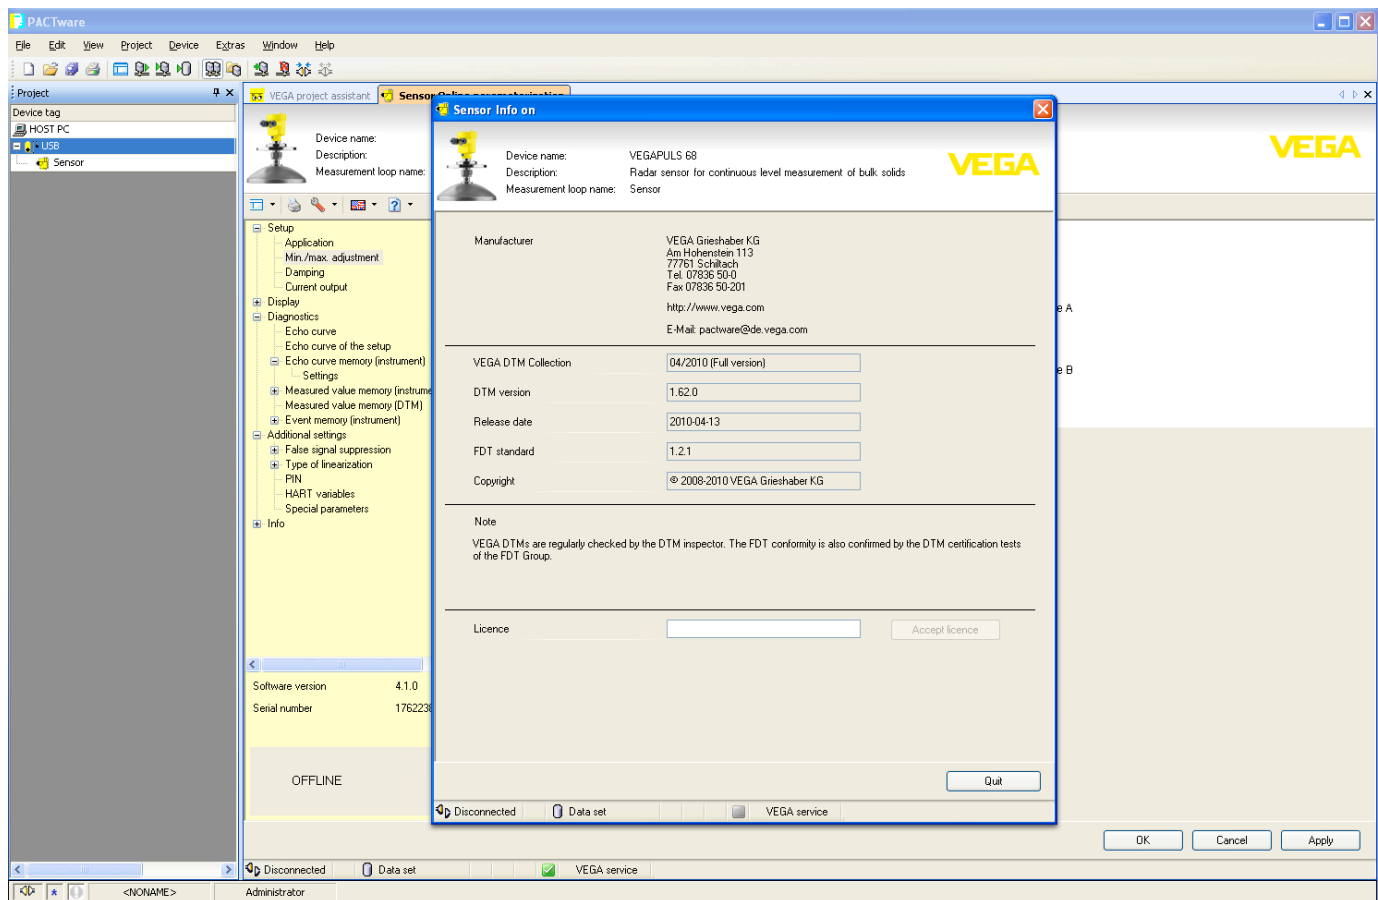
PACTware

File Edit View Project Device Extras Window Help

Project

Device tag
HOST PC
USB
Sensor

VEGA project assistant Sensor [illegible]

Device name:
Description:
Measurement loop name:

Setup
Application
Min./max. adjustment
Damping
Current output
Display
Diagnostics
Echo curve
Echo curve of the setup
Echo curve memory (instrument)
Settings
Measured value memory (instrume
Measured value memory (DTM)
Event memory (instrument)
Additional settings
False signal suppression
Type of linearization
PIN
HART variables
Special parameters
Info

Software version 4.1.0
Serial number 176223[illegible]

OFFLINE

VEGA

e A
e B

Sensor Info on

Device name: VEGAPULS 68
Description: Radar sensor for continuous level measurement of bulk solids
Measurement loop name: Sensor

VEGA

Manufacturer
VEGA Grieshaber KG
Am Hohenstein 113
77761 Schiltach
Tel. 07836 50-0
Fax 07836 50-201

http://www.vega.com

E-Mail: pactware@de.vega.com

VEGA DTM Collection 04/2010 (Full version)
DTM version 1.62.0
Release date 2010-04-13
FDT standard 1.2.1
Copyright © 2008-2010 VEGA Grieshaber KG

Note
VEGA DTMs are regularly checked by the DTM inspector. The FDT conformity is also confirmed by the DTM certification tests of the FDT Group.

Licence
Accept licence

Quit

Disconnected Data set VEGA service

OK Cancel Apply

Disconnected Data set VEGA service

<NONAME> Administrator